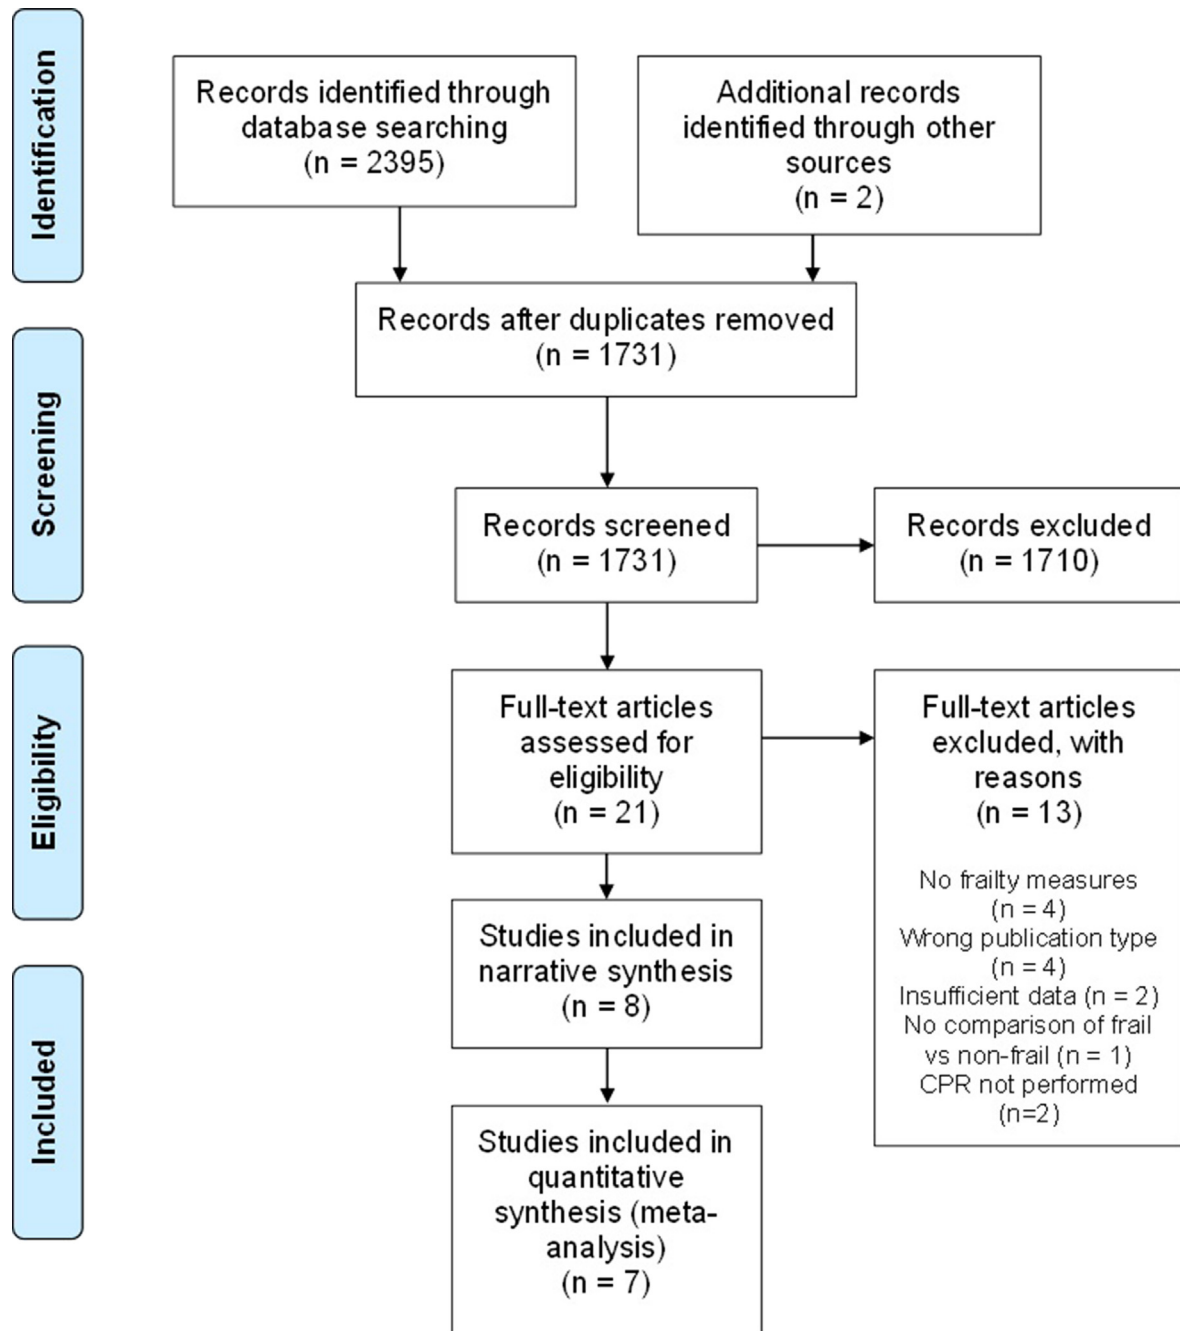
Identification

Records identified through database searching (n = 2395)

Additional records identified through other sources (n = 2)

Records after duplicates removed (n = 1731)

Screening

Records screened (n = 1731)

Records excluded (n = 1710)

Eligibility

Full-text articles assessed for eligibility (n = 21)

Full-text articles excluded, with reasons (n = 13)

No frailty measures (n = 4)
Wrong publication type (n = 4)
Insufficient data (n = 2)
No comparison of frail vs non-frail (n = 1)
CPR not performed (n=2)

Included

Studies included in narrative synthesis (n = 8)

Studies included in quantitative synthesis (meta-analysis) (n = 7)